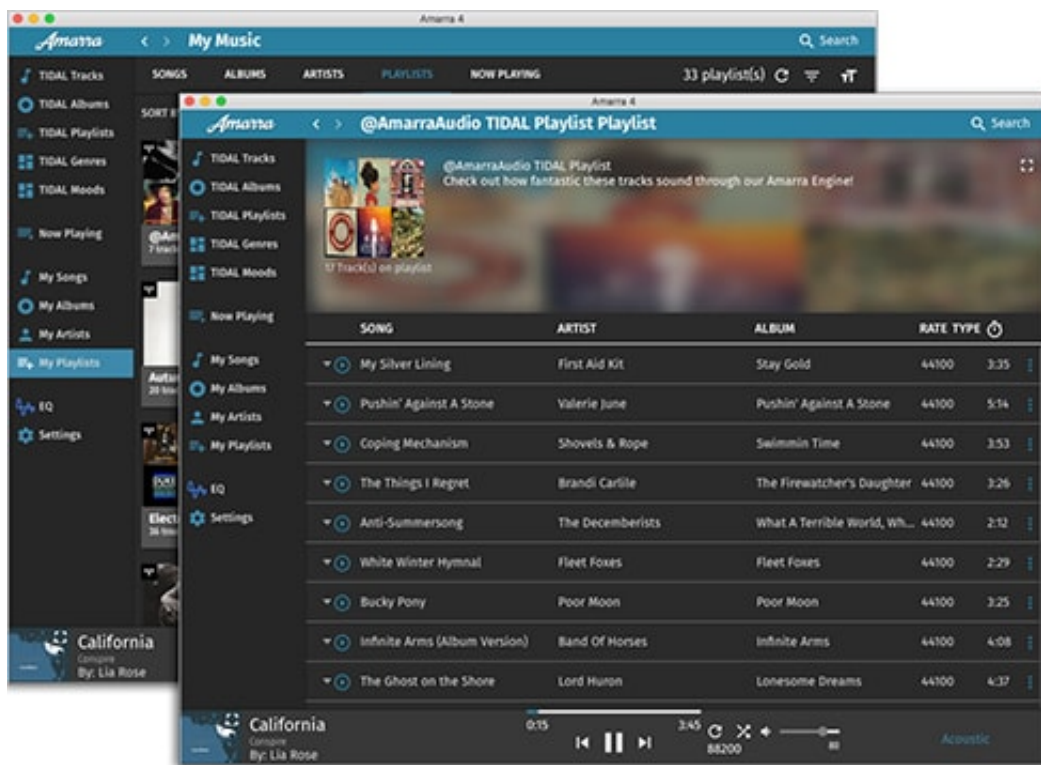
Amarra 4

Amarra

My Music

Search

TIDAL Tracks
TIDAL Albums
TIDAL Playlists
TIDAL Genres
TIDAL Moods
Now Playing
My Songs
My Albums
My Artists
My Playlists
EQ
Settings

SONGS ALBUMS ARTISTS PLAYLISTS NOW PLAYING

33 playlist(s)

SORT B

@Am
7 track

Autu
20 tra

Elect
36 tra

California
Compare
By: Lia Rose

Amarra 4

Amarra

@AmarraAudio TIDAL Playlist Playlist

Search

TIDAL Tracks
TIDAL Albums
TIDAL Playlists
TIDAL Genres
TIDAL Moods
Now Playing
My Songs
My Albums
My Artists
My Playlists
EQ
Settings

@AmarraAudio TIDAL Playlist
Check out how fantastic these tracks sound through our Amarra Engine!

17 Track(s) on playlist

| SONG | ARTIST | ALBUM | RATE | TYPE |
|---|---|---|---|---|
| My Silver Lining | First Aid Kit | Stay Gold | 44100 | 3:35 |
| Pushin' Against A Stone | Valerie June | Pushin' Against A Stone | 44100 | 5:14 |
| Coping Mechanism | Shovels & Rope | Swimmin Time | 44100 | 3:53 |
| The Things I Regret | Brandi Carlile | The Firewatcher's Daughter | 44100 | 3:26 |
| Anti-Summersong | The Decemberists | What A Terrible World, Wh... | 44100 | 2:12 |
| White Winter Hymnal | Fleet Foxes | Fleet Foxes | 44100 | 2:29 |
| Bucky Pony | Poor Moon | Poor Moon | 44100 | 3:25 |
| Infinite Arms (Album Version) | Band Of Horses | Infinite Arms | 44100 | 4:08 |
| The Ghost on the Shore | Lord Huron | Lonesome Dreams | 44100 | 4:37 |

California
Compare
By: Lia Rose

0:15
3:45
88200
Acoustic